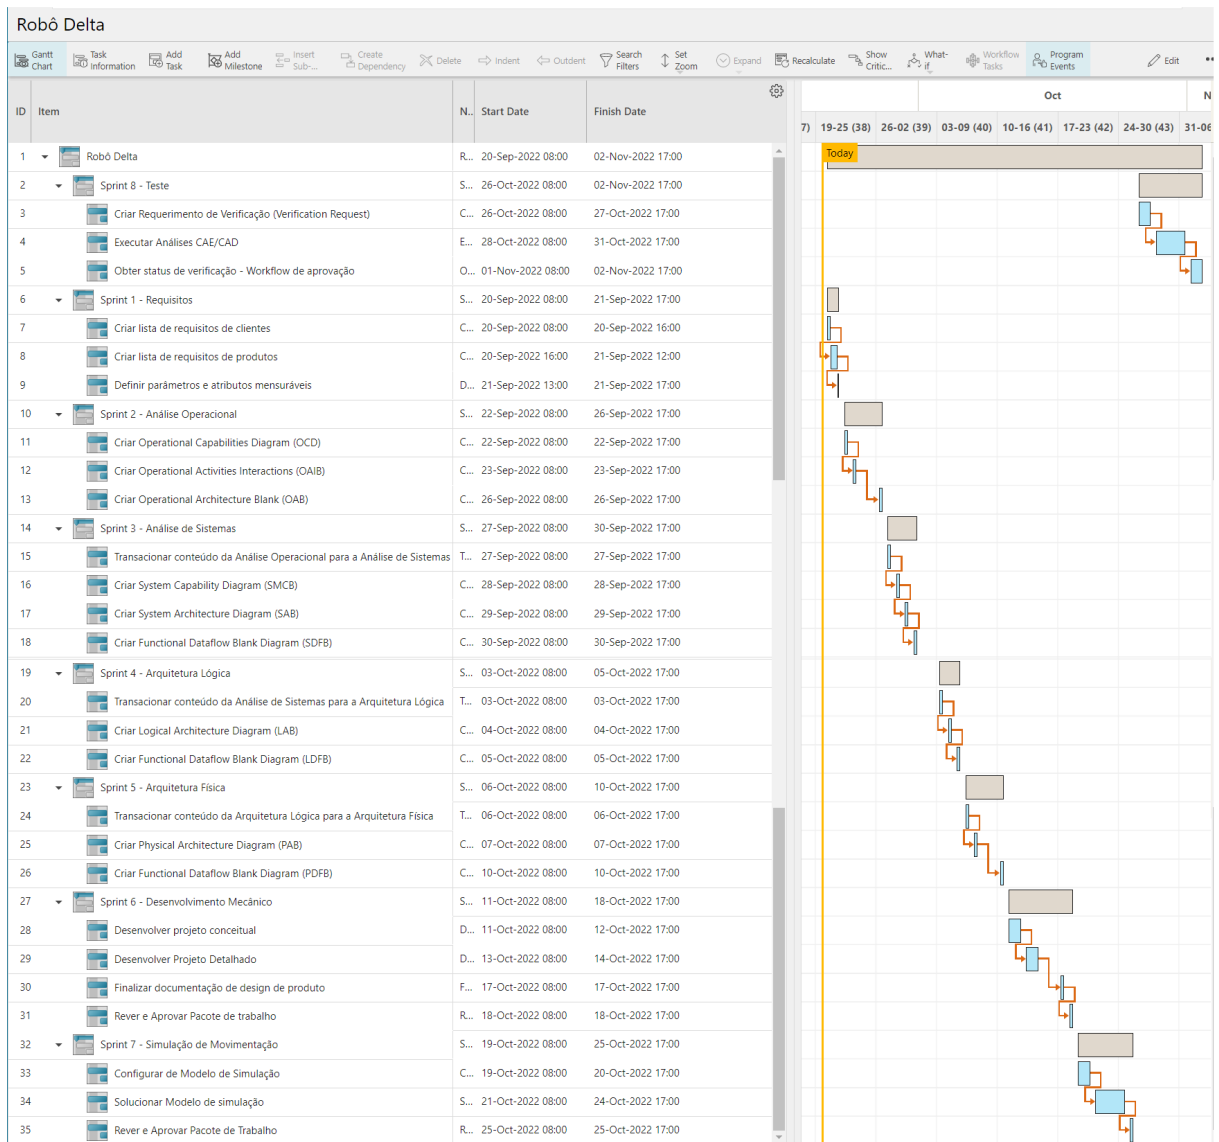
Robô Delta

Gantt Chart | Task Information | Add Task | Add Milestone | Insert Sub-... | Create Dependency | Delete | Indent | Outdent | Search Filters | Set Zoom | Expand | Recalculate | Show Critic... | What-if | Workflow Tasks | Program Events | Edit

| ID | Item | N.. | Start Date | Finish Date |
|---|---|---|---|---|
| 1 | Robô Delta | R... | 20-Sep-2022 08:00 | 02-Nov-2022 17:00 |
| 2 | Sprint 8 - Teste | S... | 26-Oct-2022 08:00 | 02-Nov-2022 17:00 |
| 3 | Criar Requerimento de Verificação (Verification Request) | C... | 26-Oct-2022 08:00 | 27-Oct-2022 17:00 |
| 4 | Executar Análises CAE/CAD | E... | 28-Oct-2022 08:00 | 31-Oct-2022 17:00 |
| 5 | Obter status de verificação - Workflow de aprovação | O... | 01-Nov-2022 08:00 | 02-Nov-2022 17:00 |
| 6 | Sprint 1 - Requisitos | S... | 20-Sep-2022 08:00 | 21-Sep-2022 17:00 |
| 7 | Criar lista de requisitos de clientes | C... | 20-Sep-2022 08:00 | 20-Sep-2022 16:00 |
| 8 | Criar lista de requisitos de produtos | C... | 20-Sep-2022 16:00 | 21-Sep-2022 12:00 |
| 9 | Definir parâmetros e atributos mensuráveis | D... | 21-Sep-2022 13:00 | 21-Sep-2022 17:00 |
| 10 | Sprint 2 - Análise Operacional | S... | 22-Sep-2022 08:00 | 26-Sep-2022 17:00 |
| 11 | Criar Operational Capabilities Diagram (OCD) | C... | 22-Sep-2022 08:00 | 22-Sep-2022 17:00 |
| 12 | Criar Operational Activities Interactions (OAIB) | C... | 23-Sep-2022 08:00 | 23-Sep-2022 17:00 |
| 13 | Criar Operational Architecture Blank (OAB) | C... | 26-Sep-2022 08:00 | 26-Sep-2022 17:00 |
| 14 | Sprint 3 - Análise de Sistemas | S... | 27-Sep-2022 08:00 | 30-Sep-2022 17:00 |
| 15 | Transacionar conteúdo da Análise Operacional para a Análise de Sistemas | T... | 27-Sep-2022 08:00 | 27-Sep-2022 17:00 |
| 16 | Criar System Capability Diagram (SMCB) | C... | 28-Sep-2022 08:00 | 28-Sep-2022 17:00 |
| 17 | Criar System Architecture Diagram (SAB) | C... | 29-Sep-2022 08:00 | 29-Sep-2022 17:00 |
| 18 | Criar Functional Dataflow Blank Diagram (SDFB) | C... | 30-Sep-2022 08:00 | 30-Sep-2022 17:00 |
| 19 | Sprint 4 - Arquitetura Lógica | S... | 03-Oct-2022 08:00 | 05-Oct-2022 17:00 |
| 20 | Transacionar conteúdo da Análise de Sistemas para a Arquitetura Lógica | T... | 03-Oct-2022 08:00 | 03-Oct-2022 17:00 |
| 21 | Criar Logical Architecture Diagram (LAB) | C... | 04-Oct-2022 08:00 | 04-Oct-2022 17:00 |
| 22 | Criar Functional Dataflow Blank Diagram (LDFB) | C... | 05-Oct-2022 08:00 | 05-Oct-2022 17:00 |
| 23 | Sprint 5 - Arquitetura Física | S... | 06-Oct-2022 08:00 | 10-Oct-2022 17:00 |
| 24 | Transacionar conteúdo da Arquitetura Lógica para a Arquitetura Física | T... | 06-Oct-2022 08:00 | 06-Oct-2022 17:00 |
| 25 | Criar Physical Architecture Diagram (PAB) | C... | 07-Oct-2022 08:00 | 07-Oct-2022 17:00 |
| 26 | Criar Functional Dataflow Blank Diagram (PDFB) | C... | 10-Oct-2022 08:00 | 10-Oct-2022 17:00 |
| 27 | Sprint 6 - Desenvolvimento Mecânico | S... | 11-Oct-2022 08:00 | 18-Oct-2022 17:00 |
| 28 | Desenvolver projeto conceitual | D... | 11-Oct-2022 08:00 | 12-Oct-2022 17:00 |
| 29 | Desenvolver Projeto Detalhado | D... | 13-Oct-2022 08:00 | 14-Oct-2022 17:00 |
| 30 | Finalizar documentação de design de produto | F... | 17-Oct-2022 08:00 | 17-Oct-2022 17:00 |
| 31 | Rever e Aprovar Pacote de trabalho | R... | 18-Oct-2022 08:00 | 18-Oct-2022 17:00 |
| 32 | Sprint 7 - Simulação de Movimentação | S... | 19-Oct-2022 08:00 | 25-Oct-2022 17:00 |
| 33 | Configurar de Modelo de Simulação | C... | 19-Oct-2022 08:00 | 20-Oct-2022 17:00 |
| 34 | Solucionar Modelo de simulação | S... | 21-Oct-2022 08:00 | 24-Oct-2022 17:00 |
| 35 | Rever e Aprovar Pacote de Trabalho | R... | 25-Oct-2022 08:00 | 25-Oct-2022 17:00 |

Oct N
7) 19-25 (38) 26-02 (39) 03-09 (40) 10-16 (41) 17-23 (42) 24-30 (43) 31-06
Today